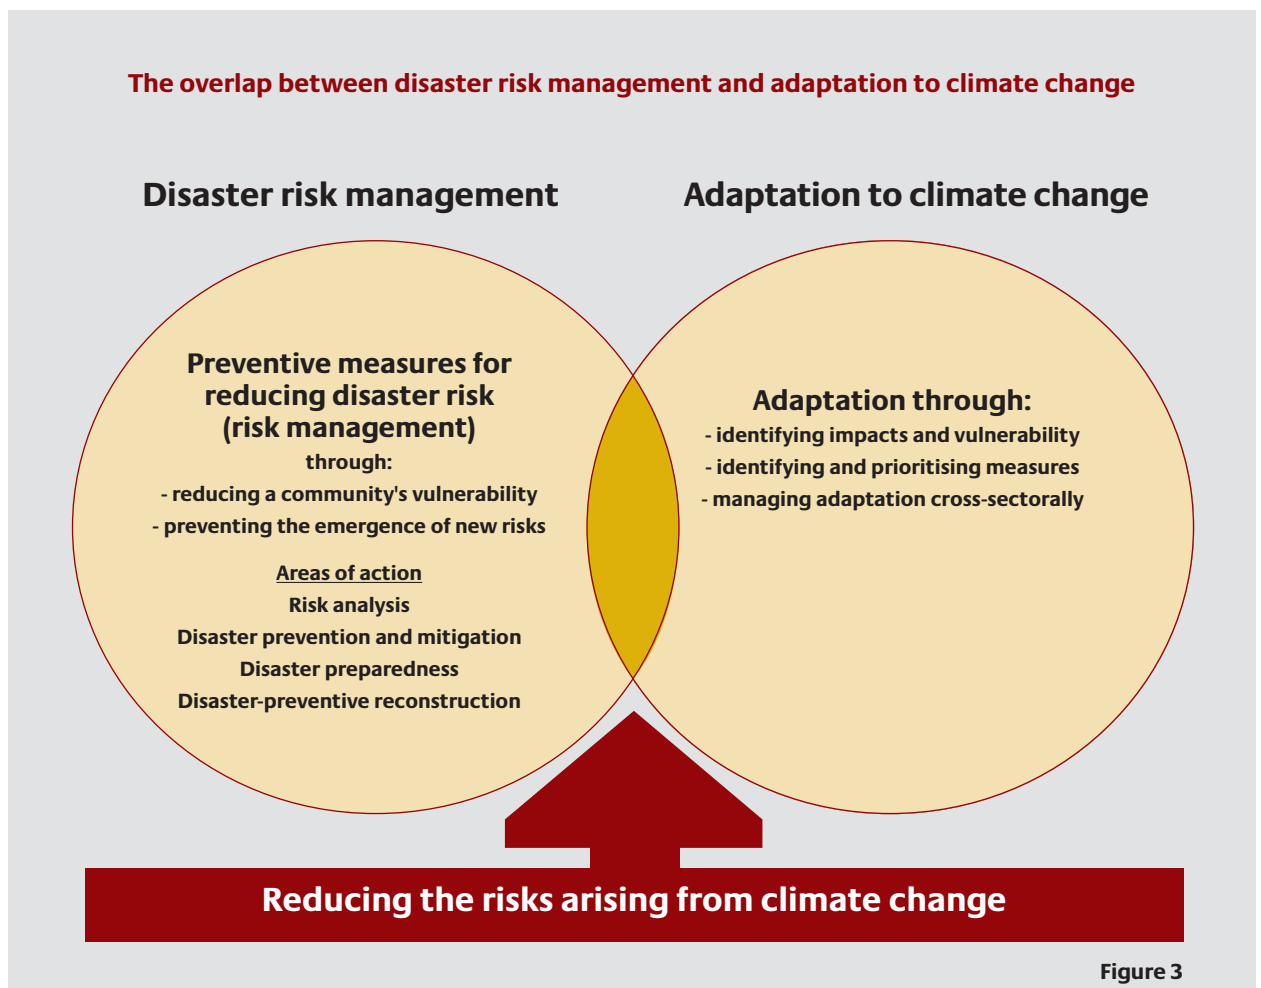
The overlap between disaster risk management and adaptation to climate change

Disaster risk management

Adaptation to climate change

Preventive measures for reducing disaster risk (risk management)
through:
- reducing a community's vulnerability
- preventing the emergence of new risks

Areas of action
Risk analysis
Disaster prevention and mitigation
Disaster preparedness
Disaster-preventive reconstruction

Adaptation through:
- identifying impacts and vulnerability
- identifying and prioritising measures
- managing adaptation cross-sectorally

Reducing the risks arising from climate change

Figure 3